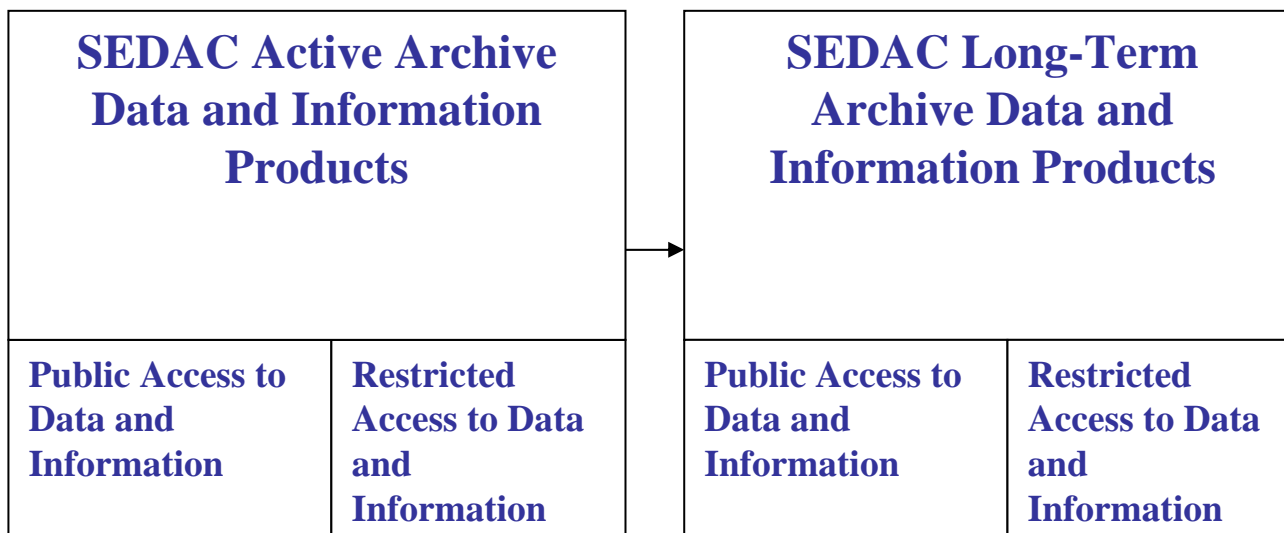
SEDAC Active Archive Data and Information Products

Public Access to Data and Information

Restricted Access to Data and Information

SEDAC Long-Term Archive Data and Information Products

Public Access to Data and Information

Restricted Access to Data and Information